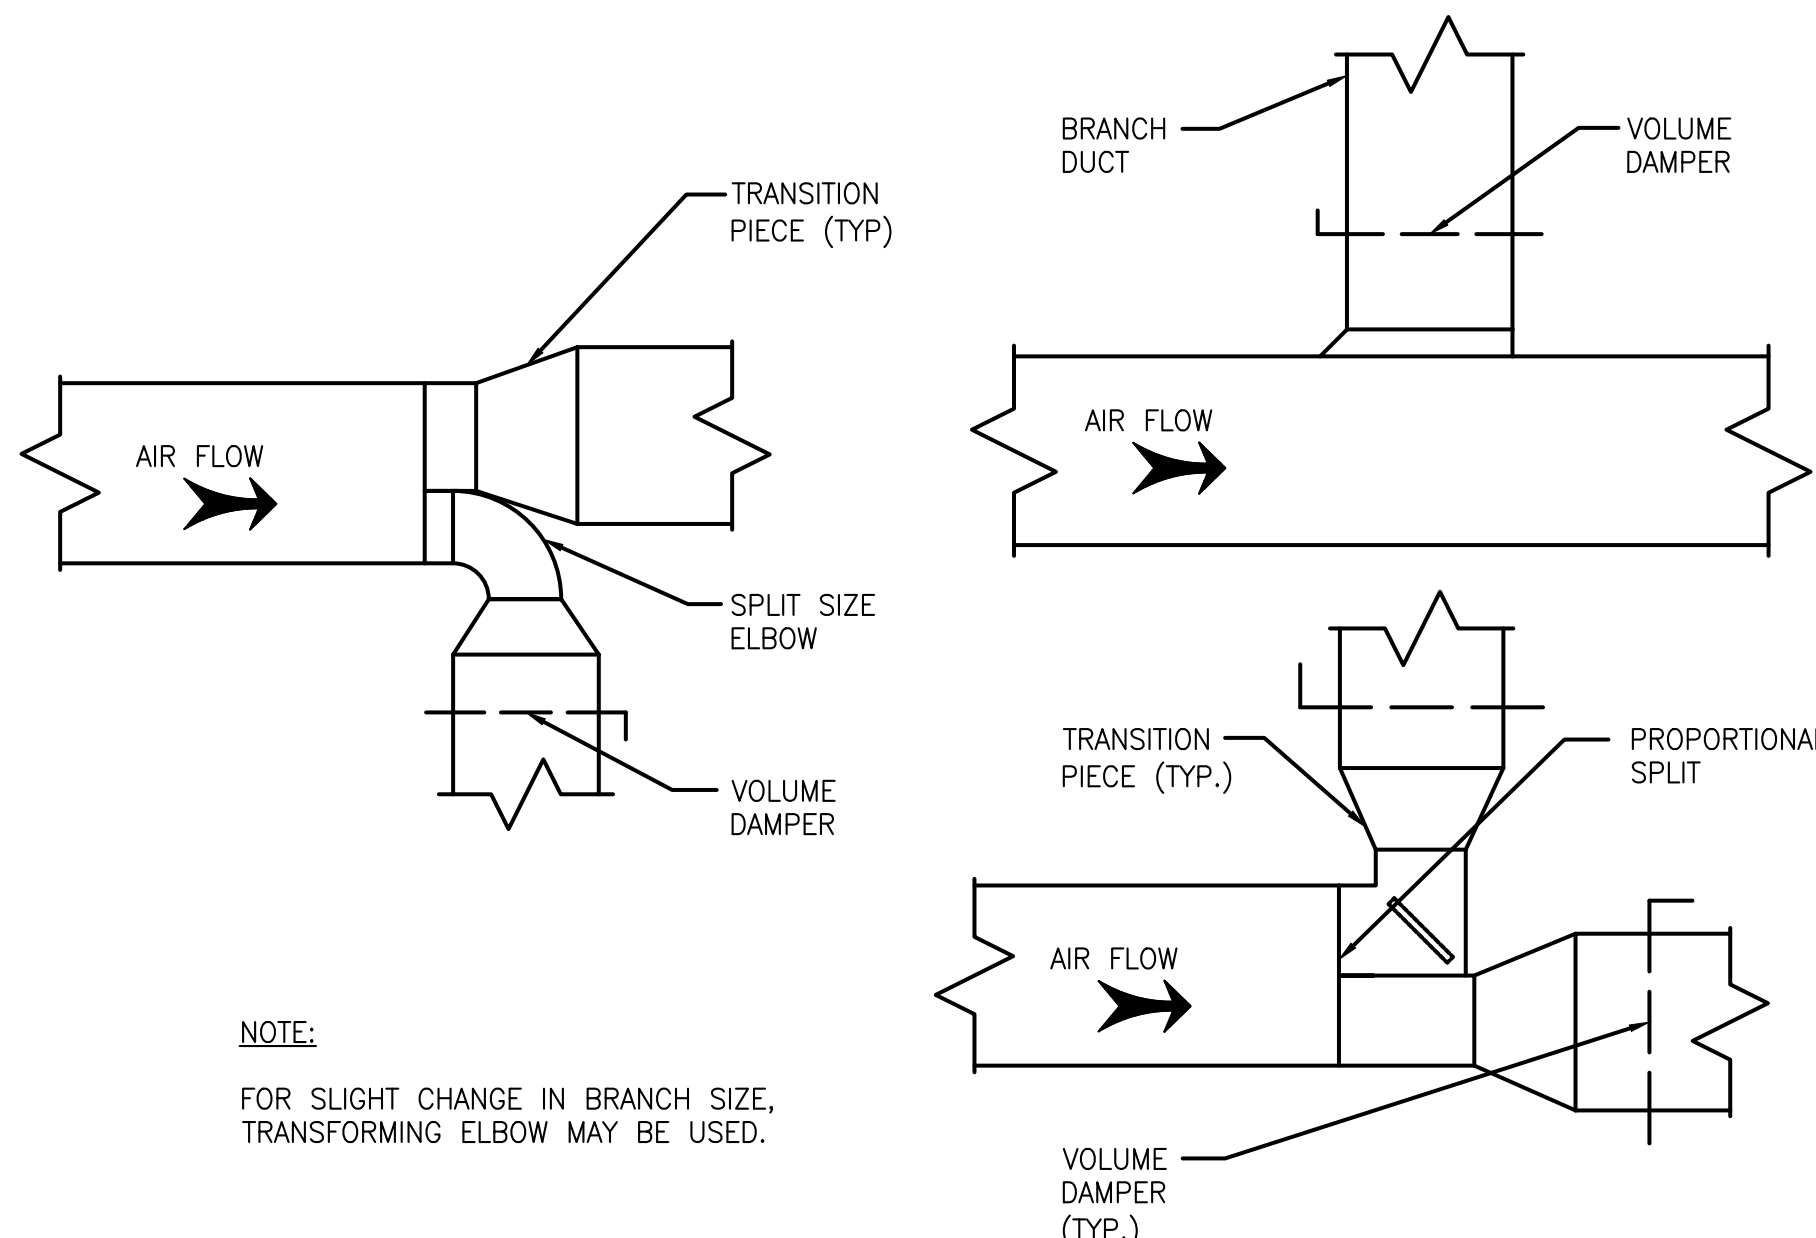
BRANCH DUCT

VOLUME DAMPER

TRANSITION PIECE (TYP)

AIR FLOW

AIR FLOW

SPLIT SIZE ELBOW

VOLUME DAMPER

TRANSITION PIECE (TYP.)

PROPORTIONAL SPLIT

AIR FLOW

NOTE:

FOR SLIGHT CHANGE IN BRANCH SIZE, TRANSFORMING ELBOW MAY BE USED.

VOLUME DAMPER (TYP.)